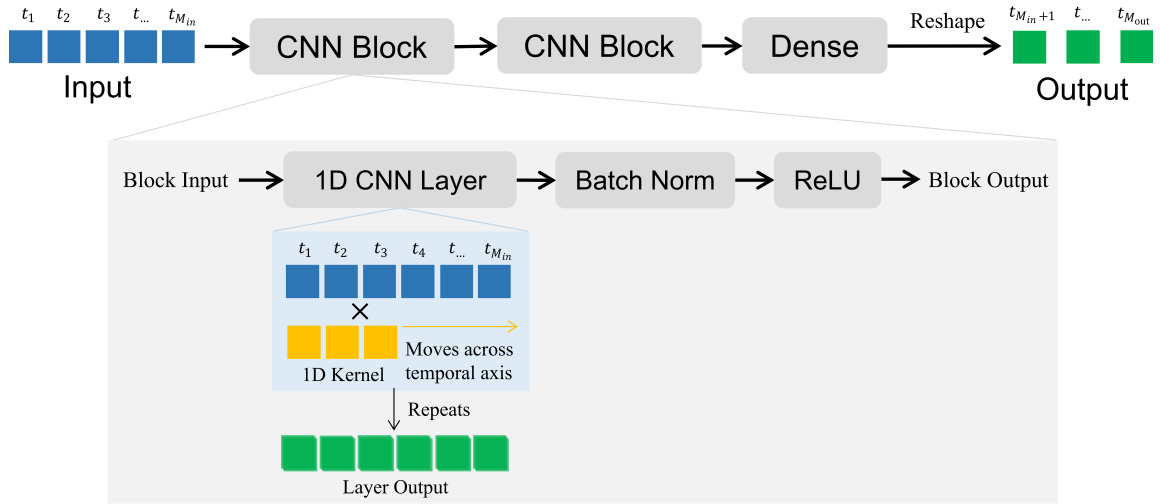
$t_1$ $t_2$ $t_3$ $t_{...}$ $t_{M_{in}}$

Input

CNN Block

CNN Block

Dense

Reshape

$t_{M_{in}+1}$ $t_{...}$ $t_{M_{out}}$

Output

Block Input

1D CNN Layer

Batch Norm

ReLU

Block Output

$t_1$ $t_2$ $t_3$ $t_4$ $t_{...}$ $t_{M_{in}}$

×

Moves across temporal axis

1D Kernel

Repeats

Layer Output